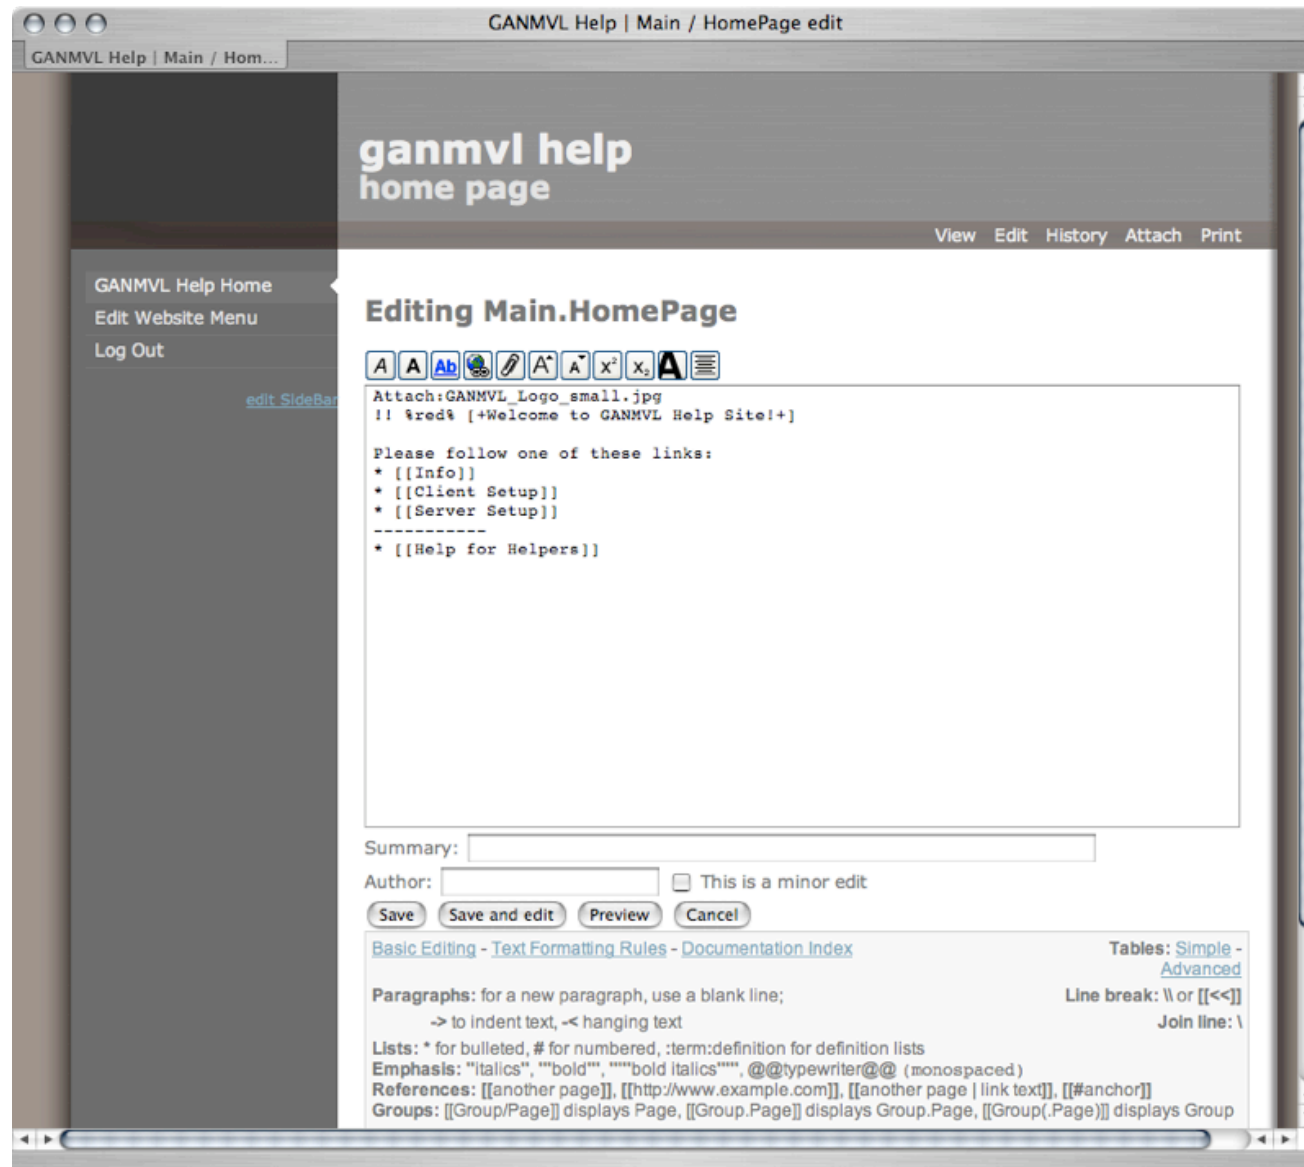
GANMVL Help | Main / HomePage edit

GANMVL Help | Main / Hom...

ganmvl help
home page

View Edit History Attach Print

GANMVL Help Home
Edit Website Menu
Log Out

edit SideBar

Editing Main.HomePage

A A Ab $x^2$ $x_2$ A

Attach:GANMVL_Logo_small.jpg
!! %red% [+Welcome to GANMVL Help Site!+]

Please follow one of these links:
* [[Info]]
* [[Client Setup]]
* [[Server Setup]]
-----------
* [[Help for Helpers]]

Summary:

Author: This is a minor edit

Save Save and edit Preview Cancel

Basic Editing - Text Formatting Rules - Documentation Index

Tables: Simple - Advanced

Paragraphs: for a new paragraph, use a blank line;

-> to indent text, -< hanging text

Line break: \\ or [[<<]]

Join line: \

Lists: * for bulleted, # for numbered, :term:definition for definition lists
Emphasis: ''italics'', '''bold''', '''''bold italics''''', @@typewriter@@ (monospaced)
References: [[another page]], [[http://www.example.com]], [[another page | link text]], [[#anchor]]
Groups: [[Group/Page]] displays Page, [[Group.Page]] displays Group.Page, [[Group(.Page)]] displays Group